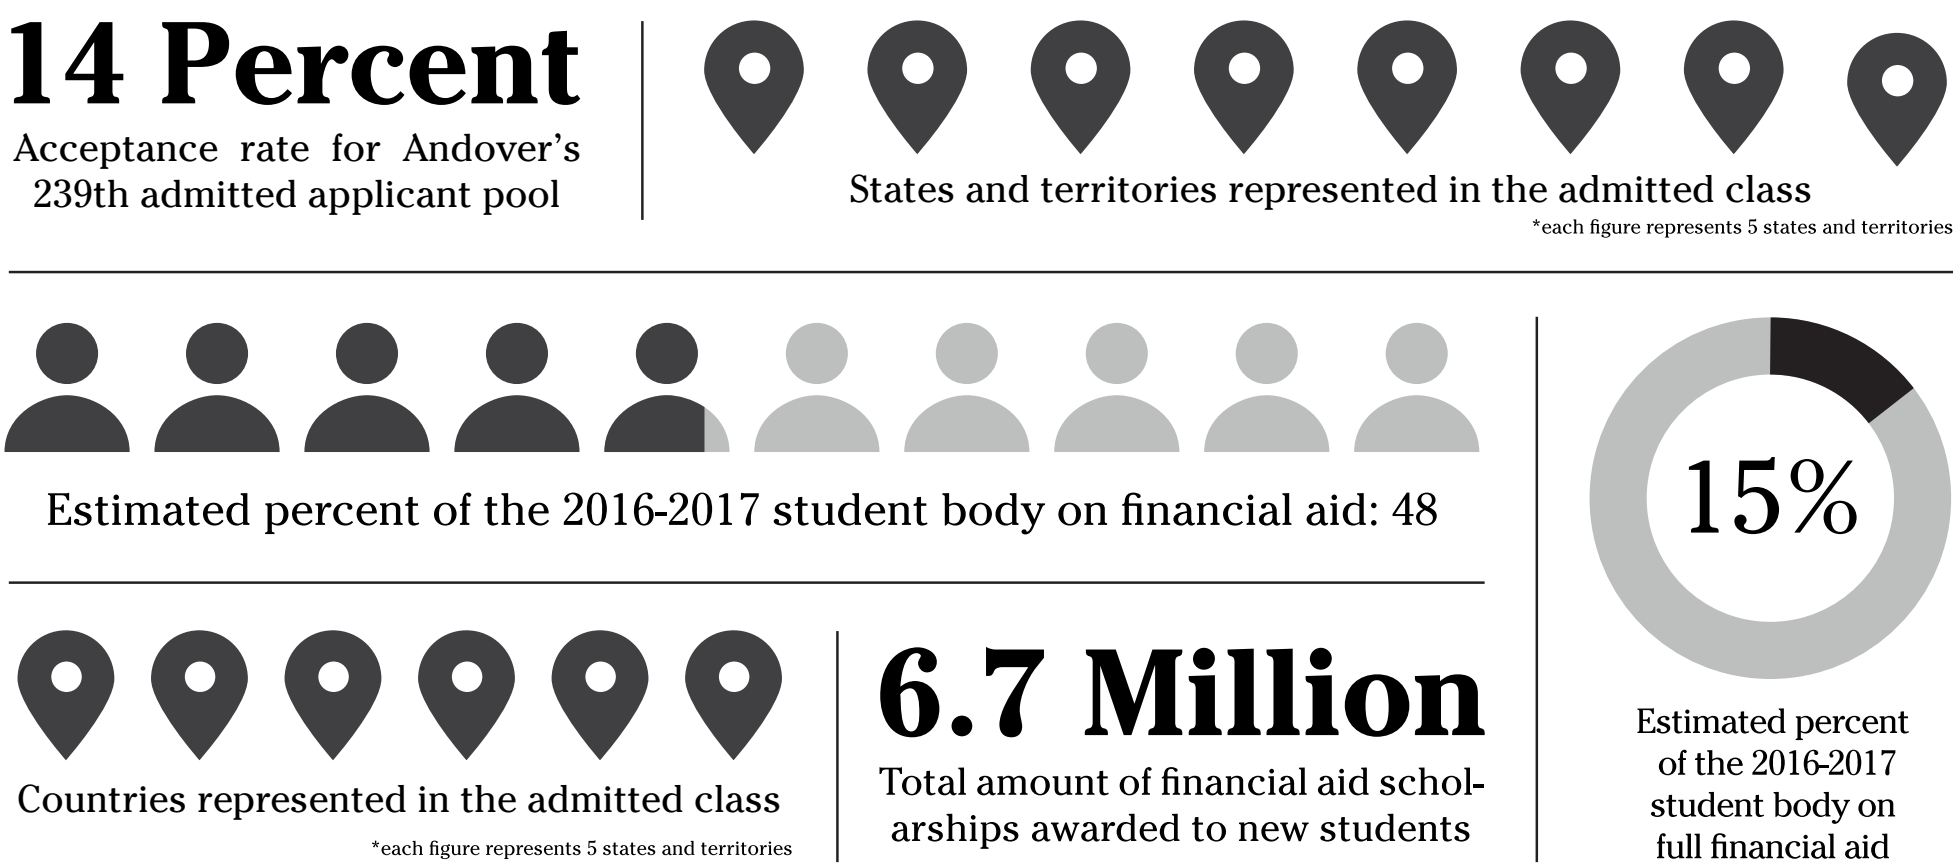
14 Percent

Acceptance rate for Andover's 239th admitted applicant pool

States and territories represented in the admitted class

*each figure represents 5 states and territories

Estimated percent of the 2016-2017 student body on financial aid: 48

15%

Estimated percent of the 2016-2017 student body on full financial aid

Countries represented in the admitted class

*each figure represents 5 states and territories

6.7 Million

Total amount of financial aid scholarships awarded to new students